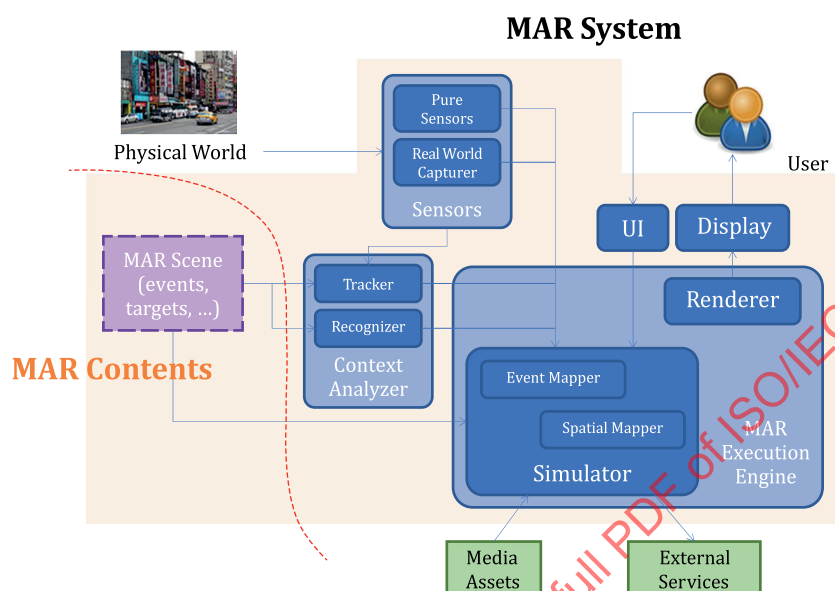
MAR System

Physical World

Pure Sensors

Real World Capturer

Sensors

User

UI

Display

MAR Scene (events, targets, ...)

Tracker

Recognizer

Context Analyzer

Renderer

MAR Contents

Event Mapper

Spatial Mapper

Simulator

MAR Execution Engine

Media Assets

External Services

full PDF of ISO/IEC